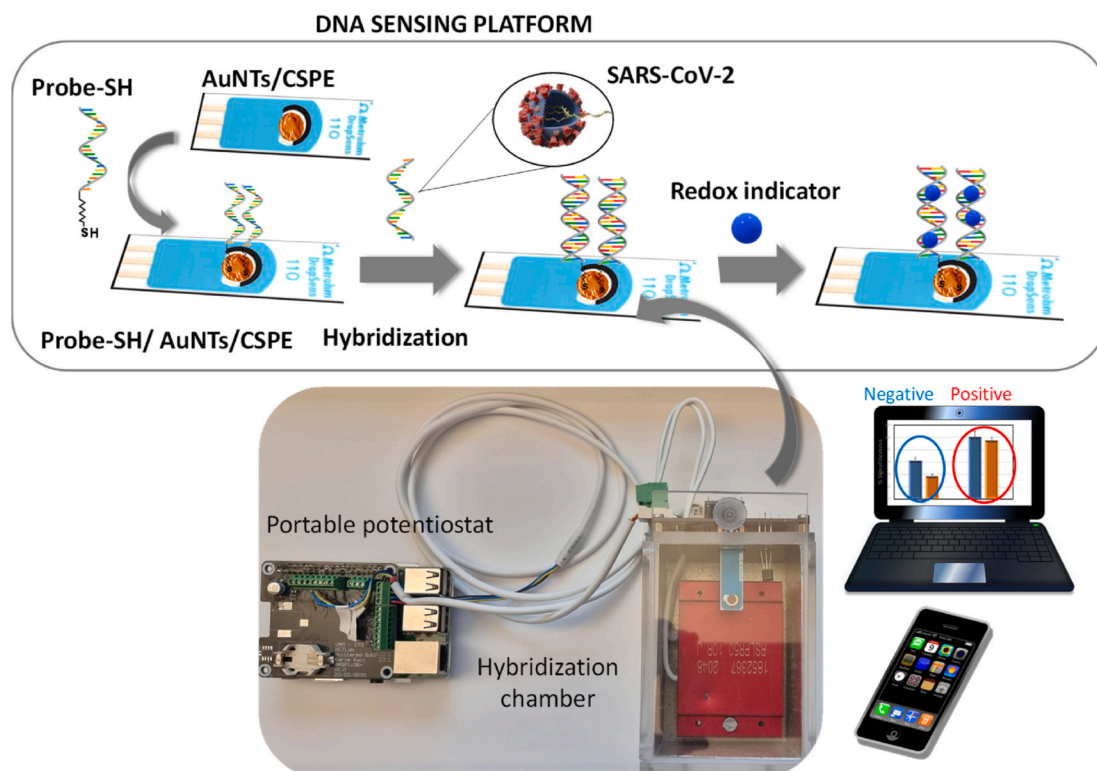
DNA SENSING PLATFORM

Probe-SH

AuNTs/CSPE

SH

Metrohm DropSens 110

SARS-CoV-2

Redox indicator

Probe-SH/ AuNTs/CSPE

Hybridization

Negative

Positive

Portable potentiostat

Hybridization chamber